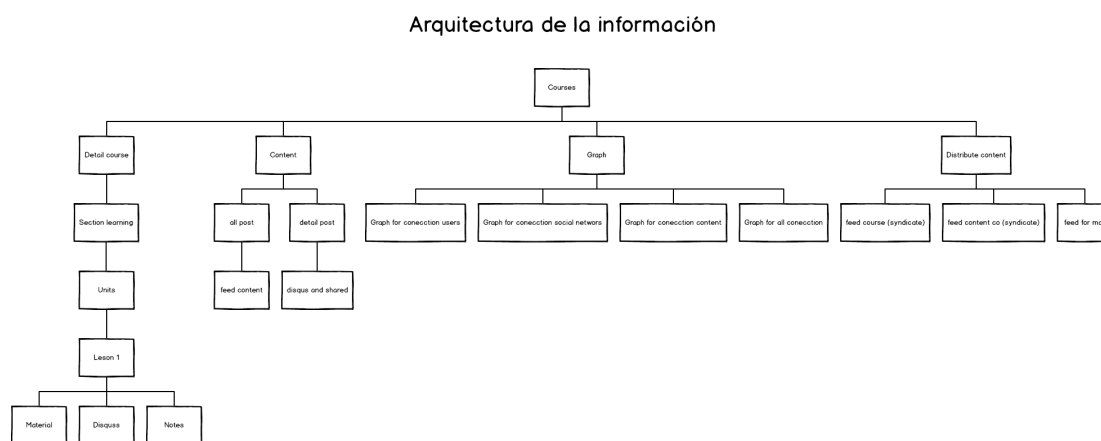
Arquitectura de la información

Courses

Detail course

Section learning

Units

Leson 1

Material

Disquss

Notes

Content

all post

feed content

detail post

disqus and shared

Graph

Graph for conecction users

Graph for conecction social networs

Graph for conecction content

Graph for all conecction

Distribute content

feed course (syndicate)

feed content co (syndicate)

feed for m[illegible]